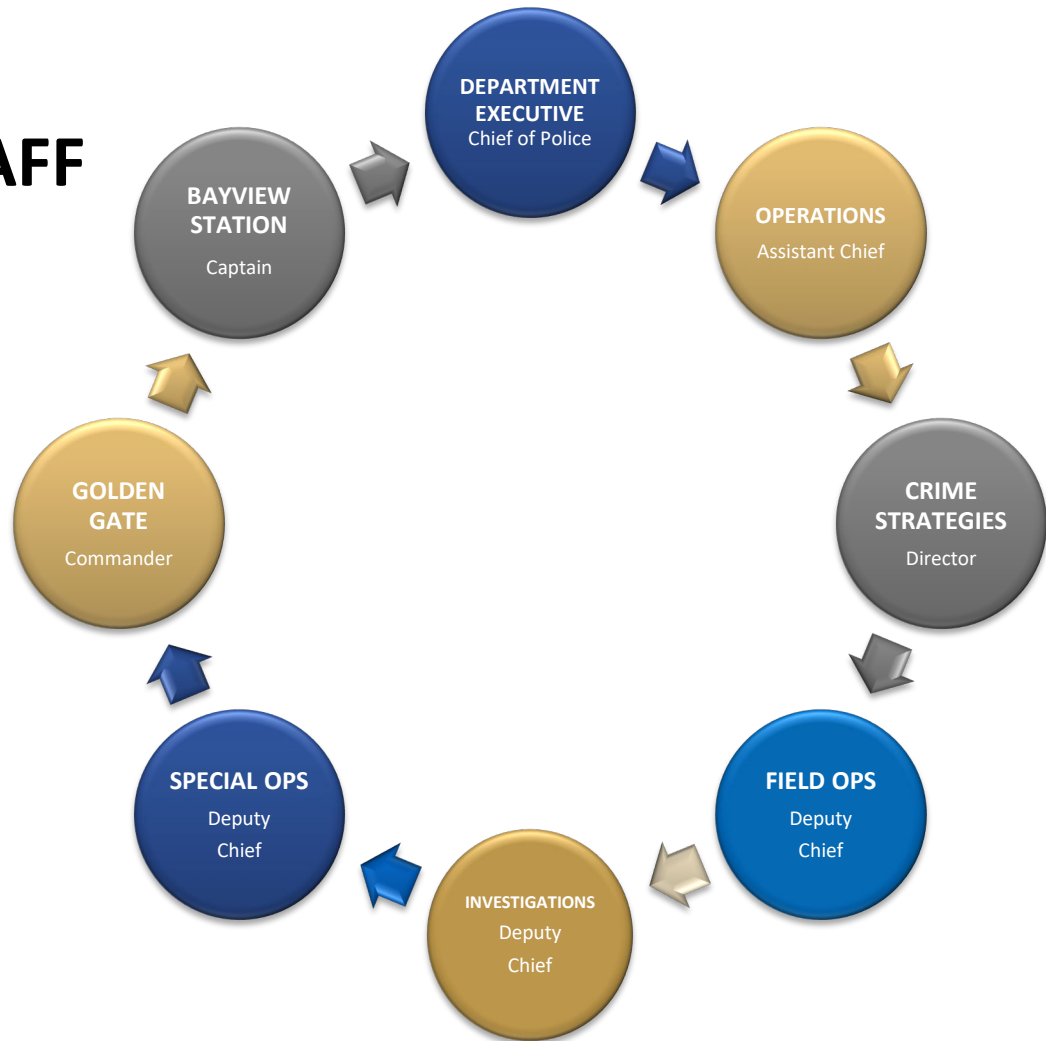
AFF

DEPARTMENT EXECUTIVE
Chief of Police

OPERATIONS
Assistant Chief

CRIME STRATEGIES
Director

FIELD OPS
Deputy Chief

INVESTIGATIONS
Deputy Chief

SPECIAL OPS
Deputy Chief

GOLDEN GATE
Commander

BAYVIEW STATION
Captain